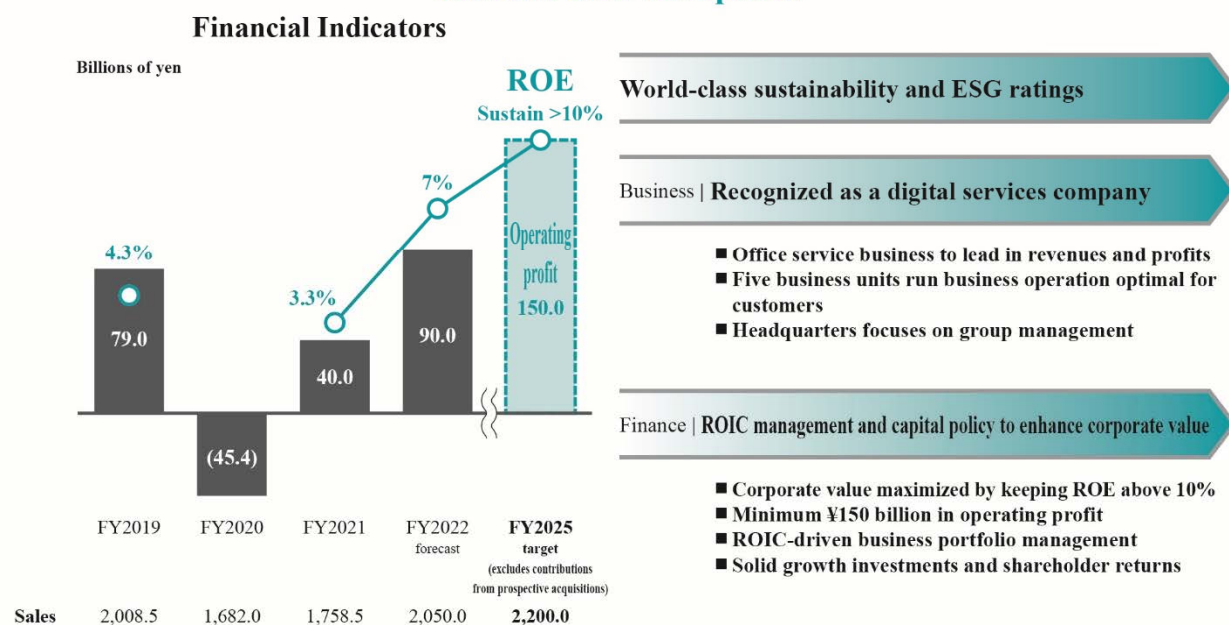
Financial Indicators

Billions of yen

ROE
Sustain >10%

7%

4.3%

3.3%

79.0

(45.4)

40.0

90.0

Operating profit 150.0

FY2019 FY2020 FY2021 FY2022 forecast FY2025 target (excludes contributions from prospective acquisitions)

Sales 2,008.5 1,682.0 1,758.5 2,050.0 2,200.0

World-class sustainability and ESG ratings

Business | Recognized as a digital services company

■ Office service business to lead in revenues and profits
■ Five business units run business operation optimal for customers
■ Headquarters focuses on group management

Finance | ROIC management and capital policy to enhance corporate value

■ Corporate value maximized by keeping ROE above 10%
■ Minimum ¥150 billion in operating profit
■ ROIC-driven business portfolio management
■ Solid growth investments and shareholder returns